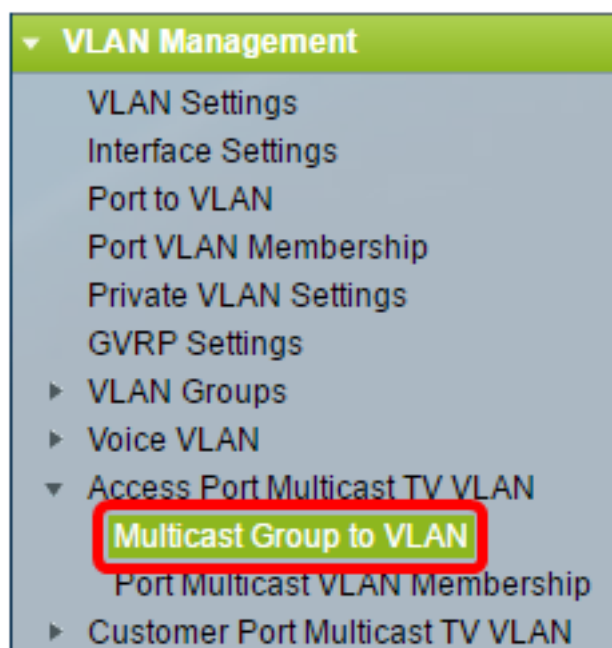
VLAN Management
VLAN Settings
Interface Settings
Port to VLAN
Port VLAN Membership
Private VLAN Settings
GVRP Settings
VLAN Groups
Voice VLAN
Access Port Multicast TV VLAN
Multicast Group to VLAN
Port Multicast VLAN Membership
Customer Port Multicast TV VLAN